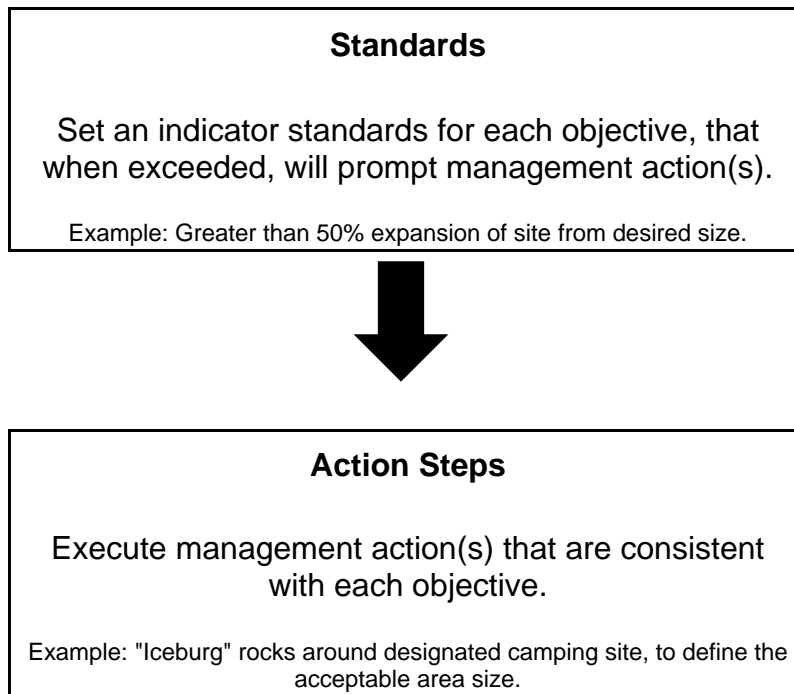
Standards

Set an indicator standards for each objective, that when exceeded, will prompt management action(s).

Example: Greater than 50% expansion of site from desired size.

Action Steps

Execute management action(s) that are consistent with each objective.

Example: "Iceburg" rocks around designated camping site, to define the acceptable area size.